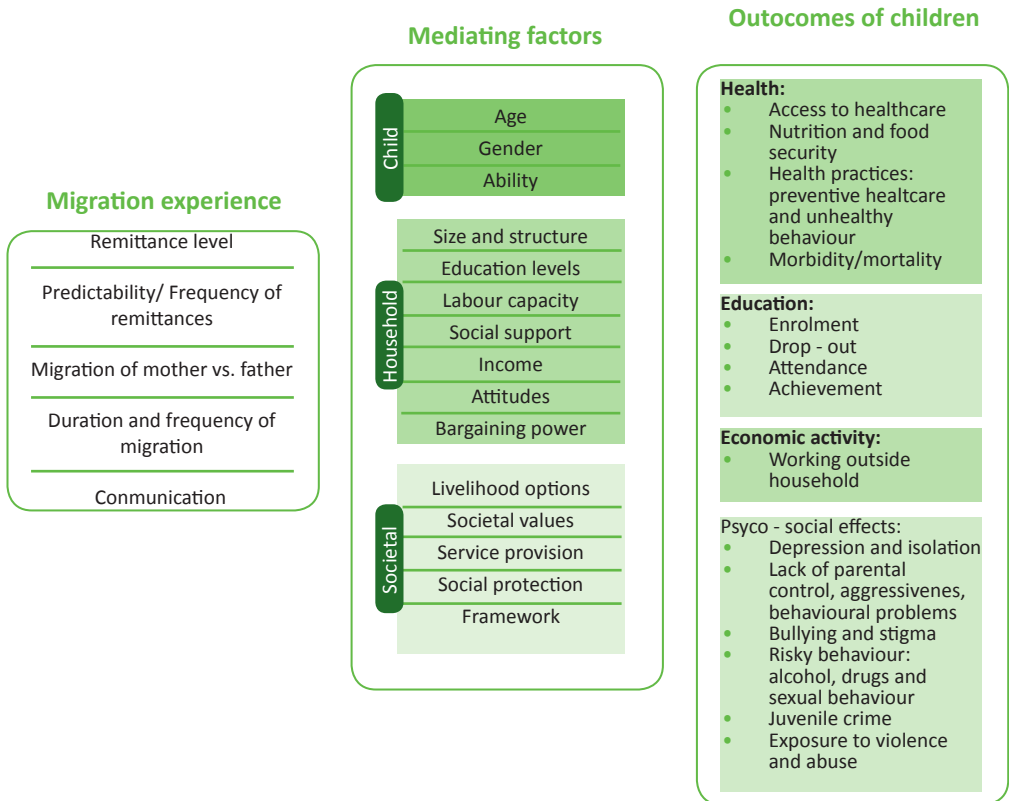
Migration experience

Remittance level

Predictability/ Frequency of remittances

Migration of mother vs. father

Duration and frequency of migration

Conmunication

Mediating factors

Child
Age
Gender
Ability

Household
Size and structure
Education levels
Labour capacity
Social support
Income
Attitudes
Bargaining power

Societal
Livelihood options
Societal values
Service provision
Social protection
Framework

Outcomes of children

Health:
- Access to healthcare
- Nutrition and food security
- Health practices: preventive healtcare and unhealthy behaviour
- Morbidity/mortality

Education:
- Enrolment
- Drop - out
- Attendance
- Achievement

Economic activity:
- Working outside household

Psyco - social effects:
- Depression and isolation
- Lack of parental control, aggressivenes, behavioural problems
- Bullying and stigma
- Risky behaviour: alcohol, drugs and sexual behaviour
- Juvenile crime
- Exposure to violence and abuse